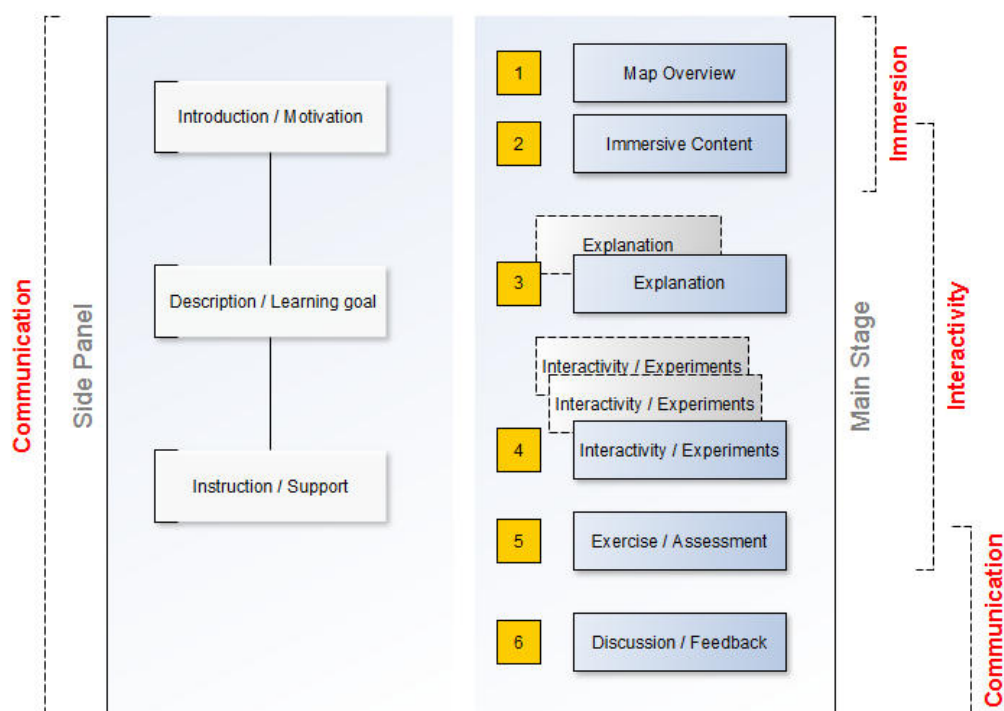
Communication

Side Panel

Introduction / Motivation

Description / Learning goal

Instruction / Support

1 Map Overview

2 Immersive Content

Explanation

3 Explanation

Interactivity / Experiments

Interactivity / Experiments

4 Interactivity / Experiments

5 Exercise / Assessment

6 Discussion / Feedback

Main Stage

Immersion

Interactivity

Communication